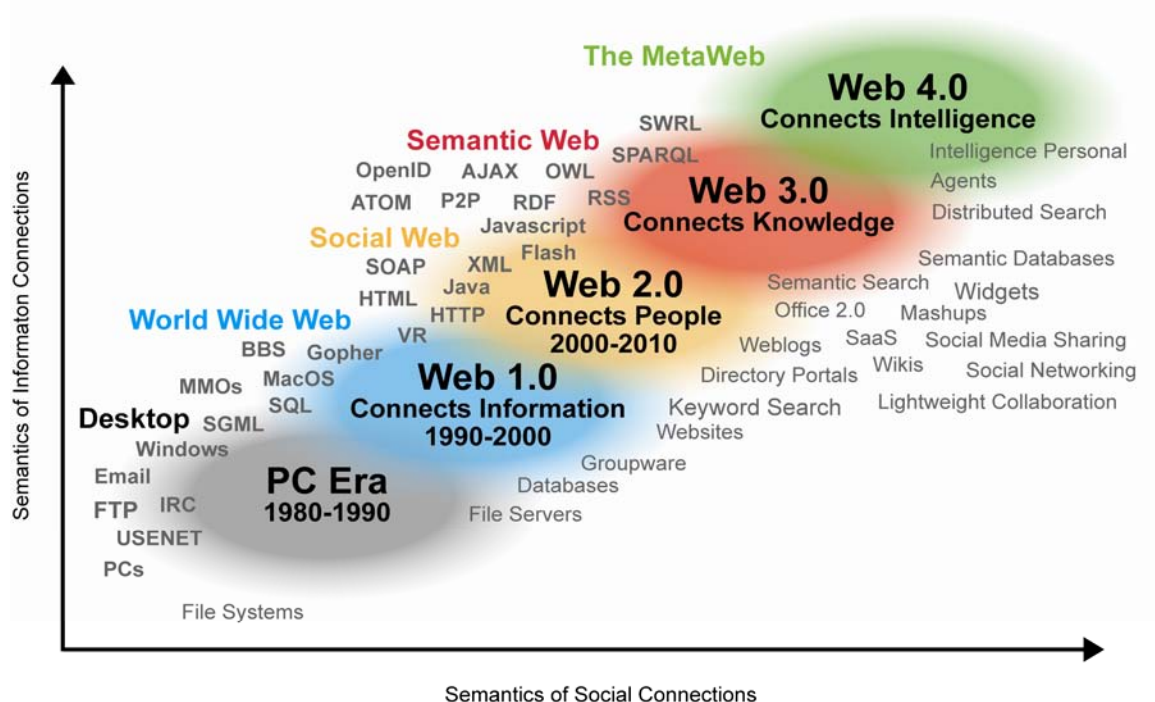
The MetaWeb

Web 4.0
Connects Intelligence

SWRL

Semantic Web

SPARQL

Intelligence Personal Agents

OpenID AJAX OWL

ATOM P2P RDF RSS

Web 3.0
Connects Knowledge

Distributed Search

Javascript

Social Web

Flash

Semantic Databases

SOAP XML

Web 2.0
Connects People
2000-2010

Java

HTML

Semantic Search

Widgets

Office 2.0 Mashups

HTTP

World Wide Web

VR

SaaS Social Media Sharing

BBS Gopher

Weblogs

Wikis

MMOs MacOS

Web 1.0
Connects Information
1990-2000

Directory Portals

Social Networking

SQL

Keyword Search

Lightweight Collaboration

Desktop SGML

Websites

Windows

Groupware

Email

PC Era
1980-1990

Databases

FTP IRC

File Servers

USENET

PCs

File Systems

Semantics of Informaton Connections

Semantics of Social Connections